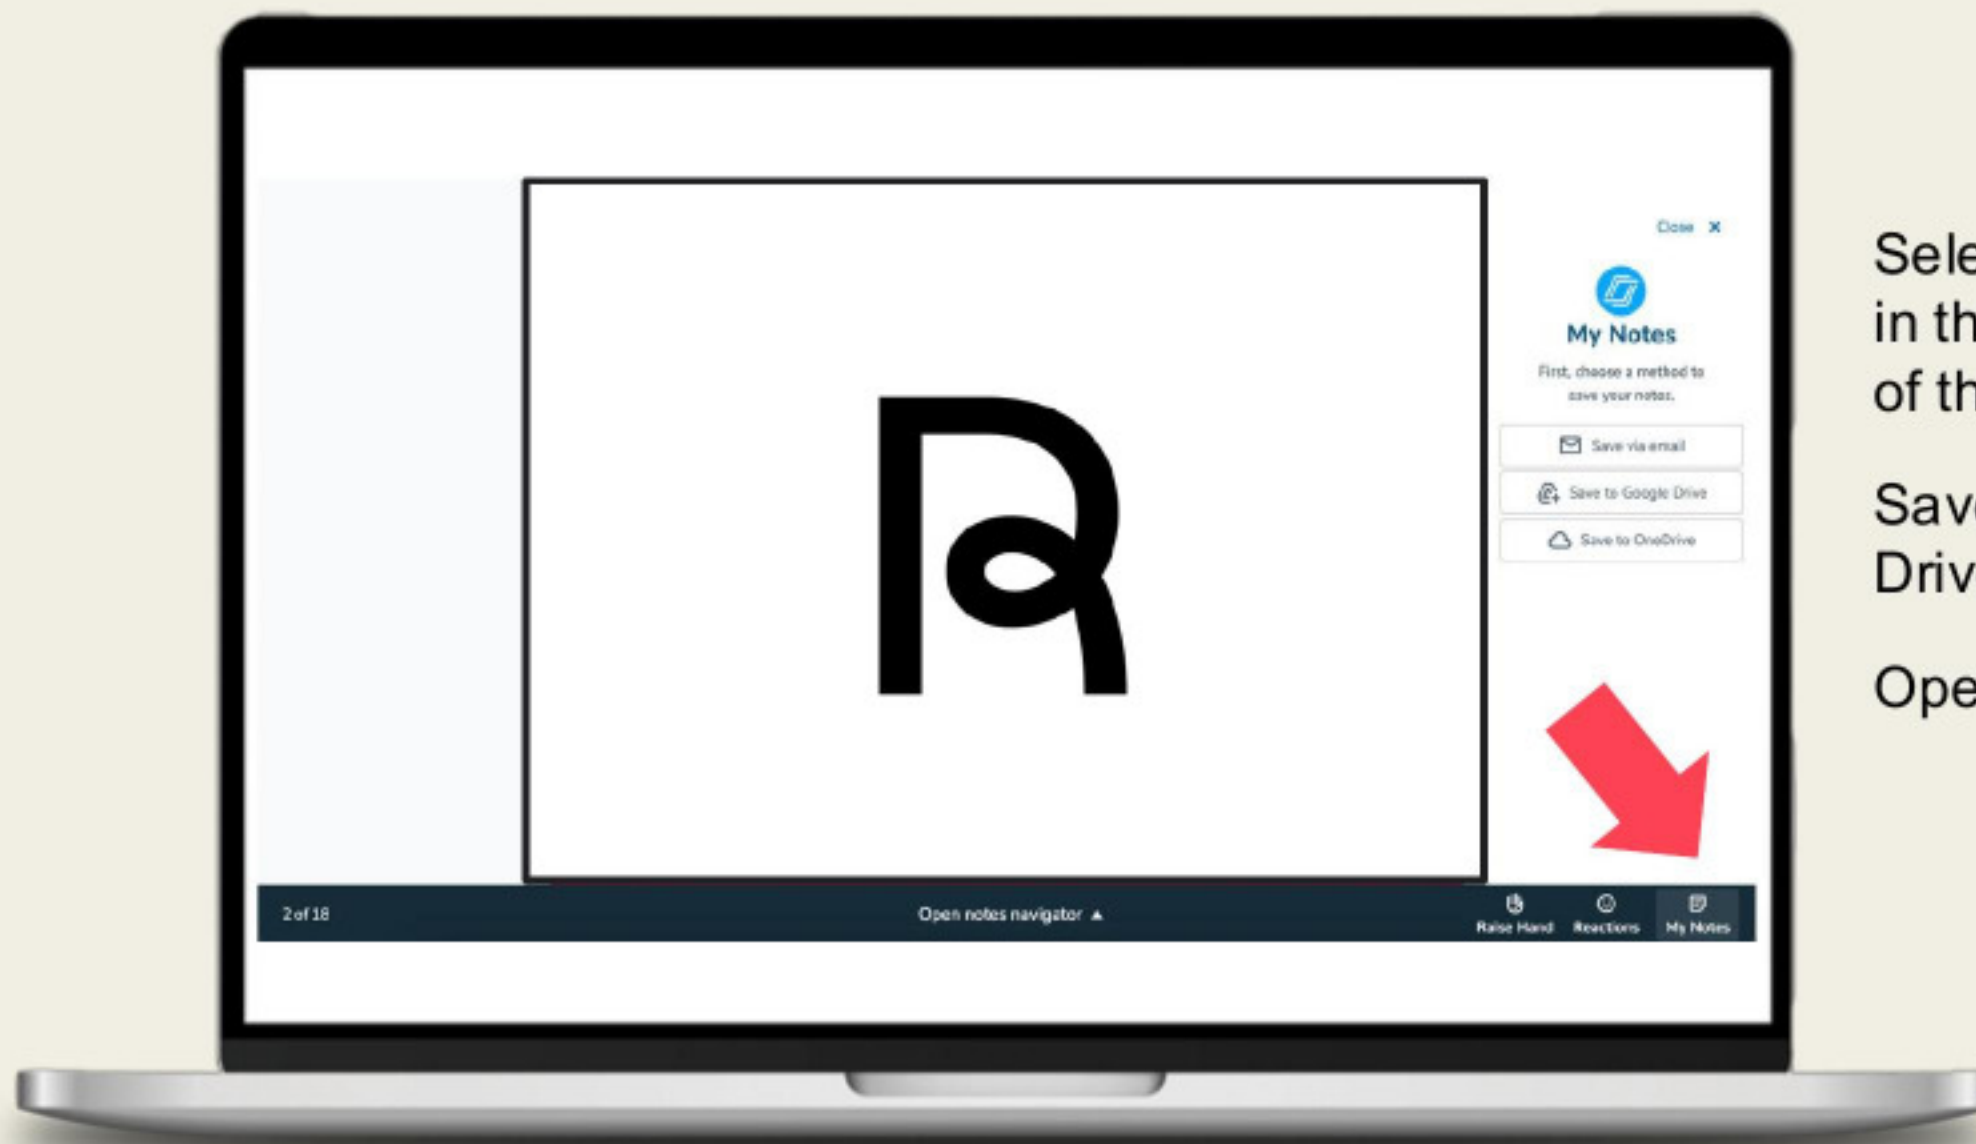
Close ✕

My Notes

First, choose a method to save your notes.

Save via email

Save to Google Drive

Save to OneDrive

2 of 18

Open notes navigator ▲

Raise Hand

Reactions

My Notes

Sele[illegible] in th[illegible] of th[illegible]

Sav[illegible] Driv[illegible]

Ope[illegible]